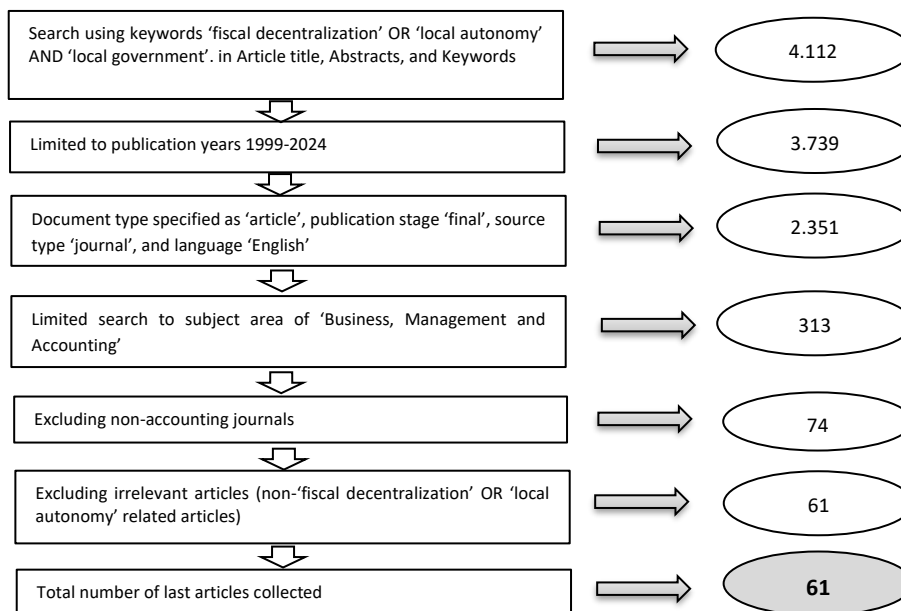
Search using keywords ‘fiscal decentralization’ OR ‘local autonomy’ AND ‘local government’. in Article title, Abstracts, and Keywords

4.112

Limited to publication years 1999-2024

3.739

Document type specified as ‘article’, publication stage ‘final’, source type ‘journal’, and language ‘English’

2.351

Limited search to subject area of ‘Business, Management and Accounting’

313

Excluding non-accounting journals

74

Excluding irrelevant articles (non-‘fiscal decentralization’ OR ‘local autonomy’ related articles)

61

Total number of last articles collected

61